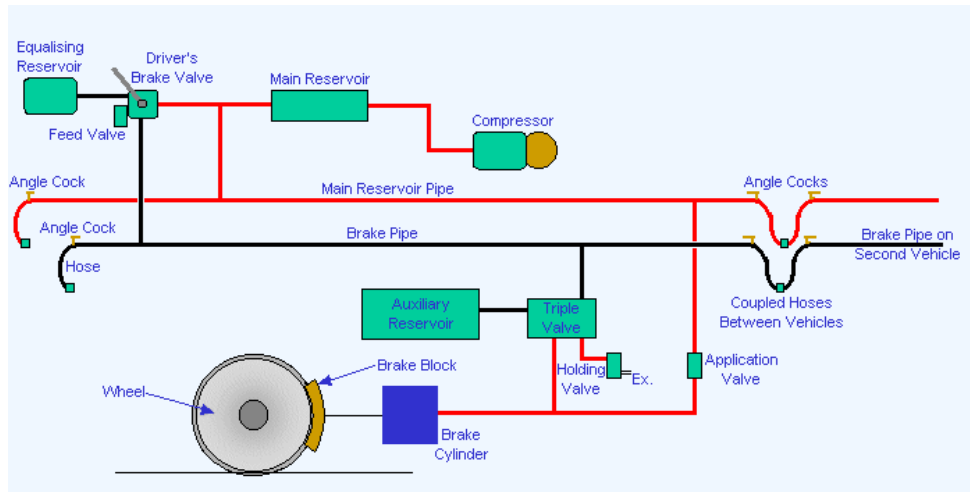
Equalising Reservoir

Driver's Brake Valve

Main Reservoir

Feed Valve

Compressor

Angle Cock

Main Reservoir Pipe

Angle Cocks

Angle Cock

Brake Pipe

Brake Pipe on Second Vehicle

Hose

Auxiliary Reservoir

Triple Valve

Coupled Hoses Between Vehicles

Brake Block

Holding Valve

Ex.

Application Valve

Wheel

Brake Cylinder